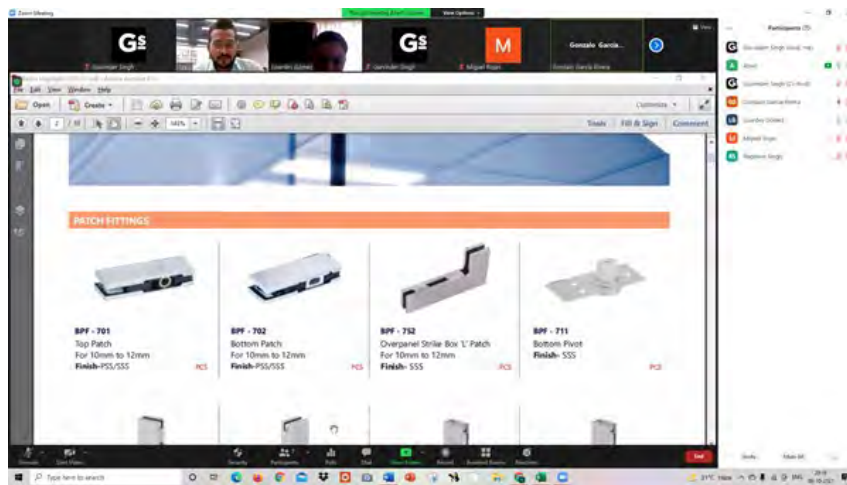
Zoom Meeting
You are viewing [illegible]'s screen
View Options
Gurmeet Singh
Gurinder Singh
Miguel Rojas
Gonzalo Garcia...
Participants (7)
Open
Create
Customize
Tools
Fill & Sign
Comment

PATCH FITTINGS

BPF - 701
Top Patch
For 10mm to 12mm
Finish-PSS/SSS
PCS

BPF - 702
Bottom Patch
For 10mm to 12mm
Finish-PSS/SSS
PCS

BPF - 752
Overpanel Strike Box 'L' Patch
For 10mm to 12mm
Finish- SSS
PCS

BPF - 711
Bottom Pivot
Finish- SSS
PCS

Type here to search
End